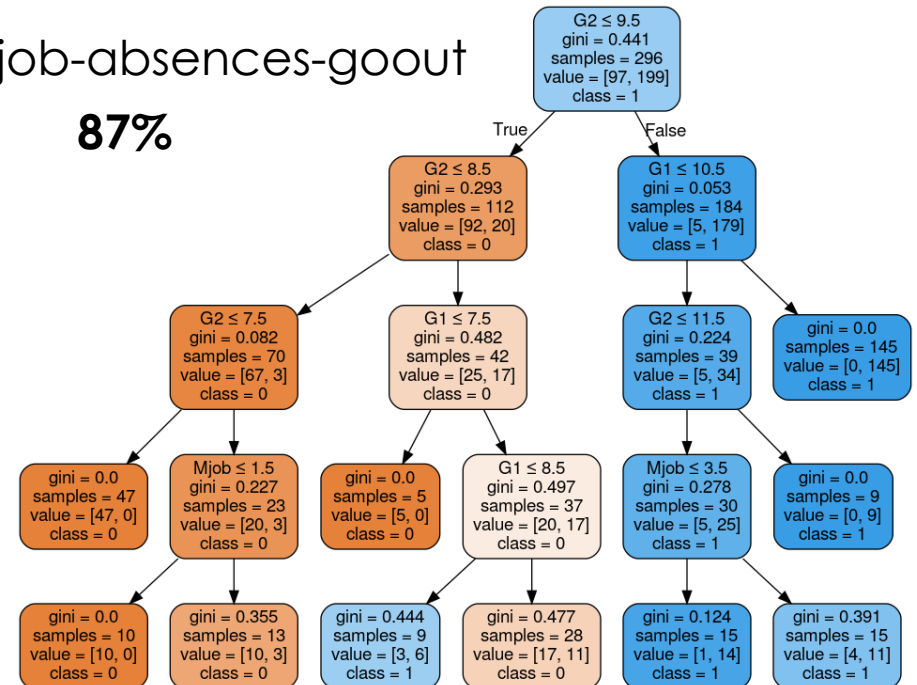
job-absences-goout

87%

G2 ≤ 9.5
gini = 0.441
samples = 296
value = [97, 199]
class = 1

True

False

G2 ≤ 8.5
gini = 0.293
samples = 112
value = [92, 20]
class = 0

G1 ≤ 10.5
gini = 0.053
samples = 184
value = [5, 179]
class = 1

G2 ≤ 7.5
gini = 0.082
samples = 70
value = [67, 3]
class = 0

G1 ≤ 7.5
gini = 0.482
samples = 42
value = [25, 17]
class = 0

G2 ≤ 11.5
gini = 0.224
samples = 39
value = [5, 34]
class = 1

gini = 0.0
samples = 145
value = [0, 145]
class = 1

gini = 0.0
samples = 47
value = [47, 0]
class = 0

Mjob ≤ 1.5
gini = 0.227
samples = 23
value = [20, 3]
class = 0

gini = 0.0
samples = 5
value = [5, 0]
class = 0

G1 ≤ 8.5
gini = 0.497
samples = 37
value = [20, 17]
class = 0

Mjob ≤ 3.5
gini = 0.278
samples = 30
value = [5, 25]
class = 1

gini = 0.0
samples = 9
value = [0, 9]
class = 1

gini = 0.0
samples = 10
value = [10, 0]
class = 0

gini = 0.355
samples = 13
value = [10, 3]
class = 0

gini = 0.444
samples = 9
value = [3, 6]
class = 1

gini = 0.477
samples = 28
value = [17, 11]
class = 0

gini = 0.124
samples = 15
value = [1, 14]
class = 1

gini = 0.391
samples = 15
value = [4, 11]
class = 1